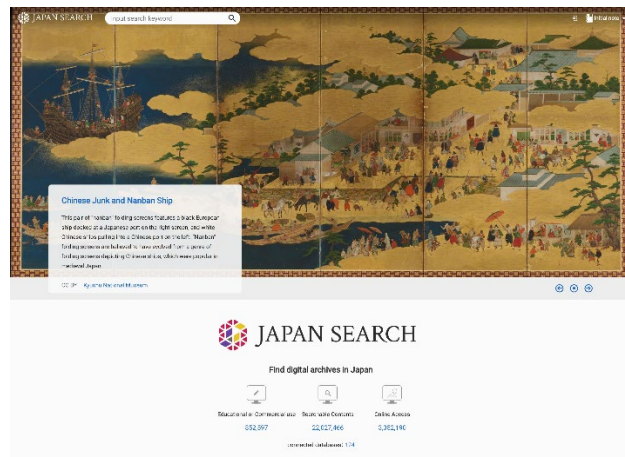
JAPAN SEARCH

Input search keyword

Chinese Junk and Nanban Ship

This pair of "Nanban" folding screens features a black European ship docked at a Japanese port on the right screen, and white Chinese ship (junk) of a Chinese port on the left. "Nanban" folding screens are believed to have evolved from a genre of folding screens depicting Chinese cities, which were popular in medieval Japan.

CC BY Kyushu National Museum

JAPAN SEARCH

Find digital archives in Japan

Educational or Commercial use
852,597

Searchable Contents
22,027,466

Online Access
3,382,190

Connected databases: 124